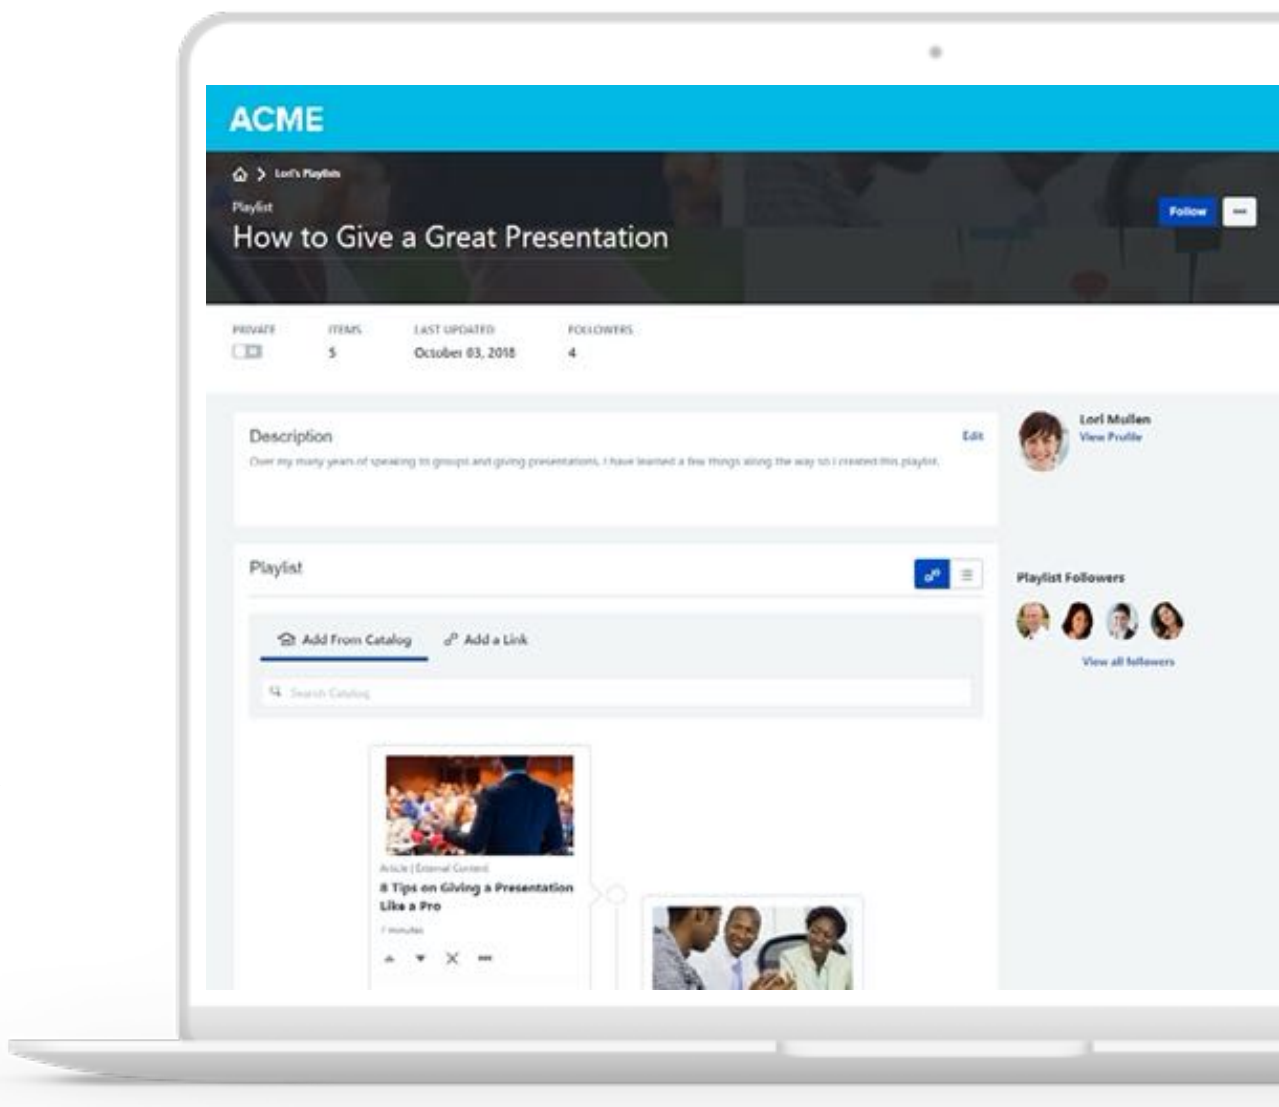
ACME

Lori's Playlists

Playlist

How to Give a Great Presentation

Follow

...

| PRIVATE | ITEMS | LAST UPDATED | FOLLOWERS |
|---|---|---|---|
| | 5 | October 03, 2018 | 4 |

Description

Edit

Over my many years of speaking to groups and giving presentations, I have learned a few things along the way so I created this playlist.

Lori Mullen

View Profile

Playlist

Playlist Followers

View all followers

Add From Catalog

Add a Link

Search Catalog

Article | External Content

8 Tips on Giving a Presentation Like a Pro

7 minutes